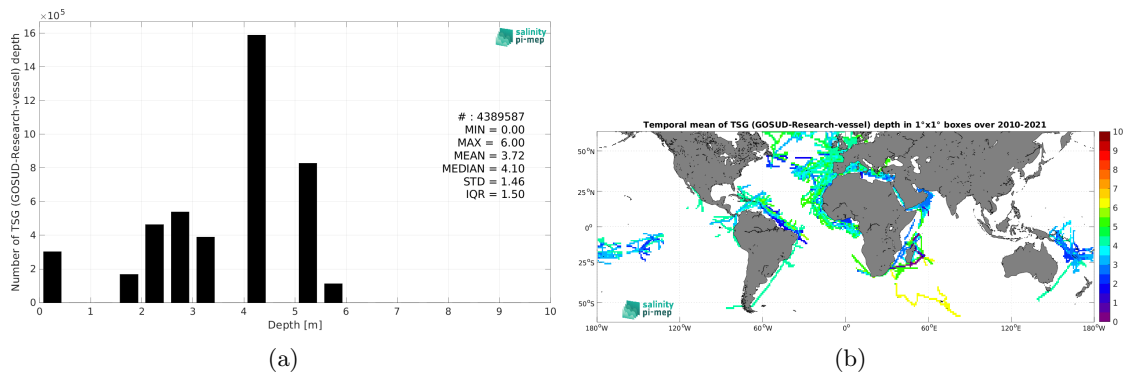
$\times 10^5$

16

14

12

10

8

6

4

2

0

Number of TSG (GOSUD-Research-vessel) depth

0 1 2 3 4 5 6 7 8 9 10

Depth [m]

salinity pi-mep

# : 4389587
MIN = 0.00
MAX = 6.00
MEAN = 3.72
MEDIAN = 4.10
STD = 1.46
IQR = 1.50

(a)

Temporal mean of TSG (GOSUD-Research-vessel) depth in 1°x1° boxes over 2010-2021

50°N

25°N

0°

25°S

50°S

180°W 120°W 60°W 0° 60°E 120°E 180°W

10 9 8 7 6 5 4 3 2 1 0

salinity pi-mep

(b)